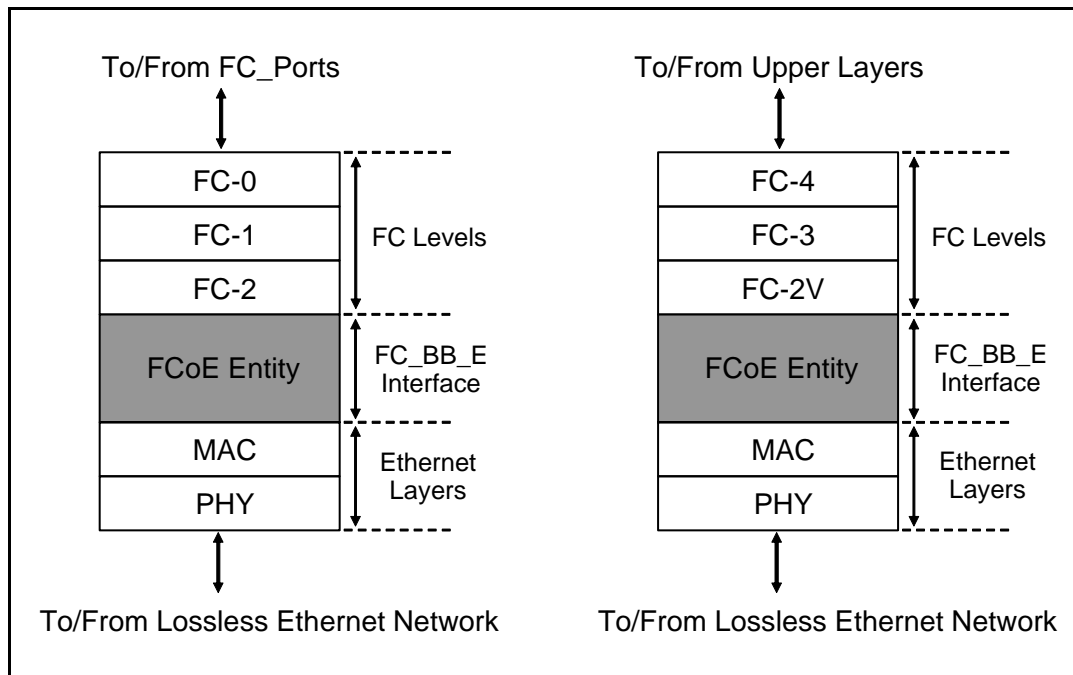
To/From FC_Ports

FC-0
FC-1
FC-2
FC Levels
FCoE Entity
FC_BB_E Interface
MAC
PHY
Ethernet Layers

To/From Lossless Ethernet Network

To/From Upper Layers

FC-4
FC-3
FC-2V
FC Levels
FCoE Entity
FC_BB_E Interface
MAC
PHY
Ethernet Layers

To/From Lossless Ethernet Network